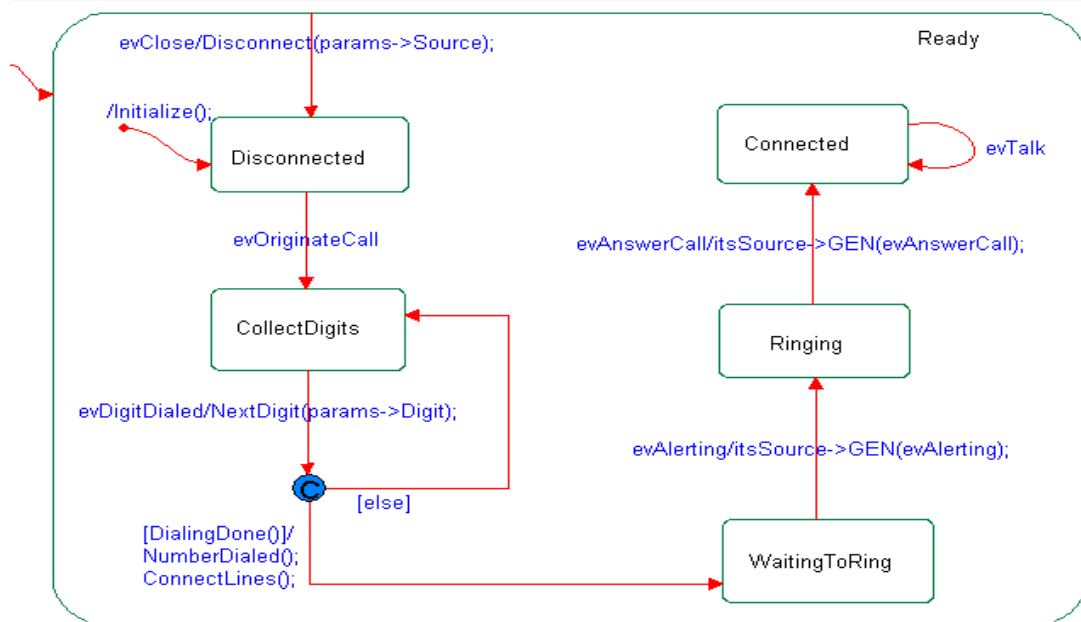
evClose/Disconnect(params->Source);

Ready

/Initialize();

Disconnected

Connected

evTalk

evOriginateCall

evAnswerCall/itsSource->GEN(evAnswerCall);

CollectDigits

Ringing

evDigitDialed/NextDigit(params->Digit);

evAlerting/itsSource->GEN(evAlerting);

C

[else]

[DialingDone()]/
NumberDialed();
ConnectLines();

WaitingToRing